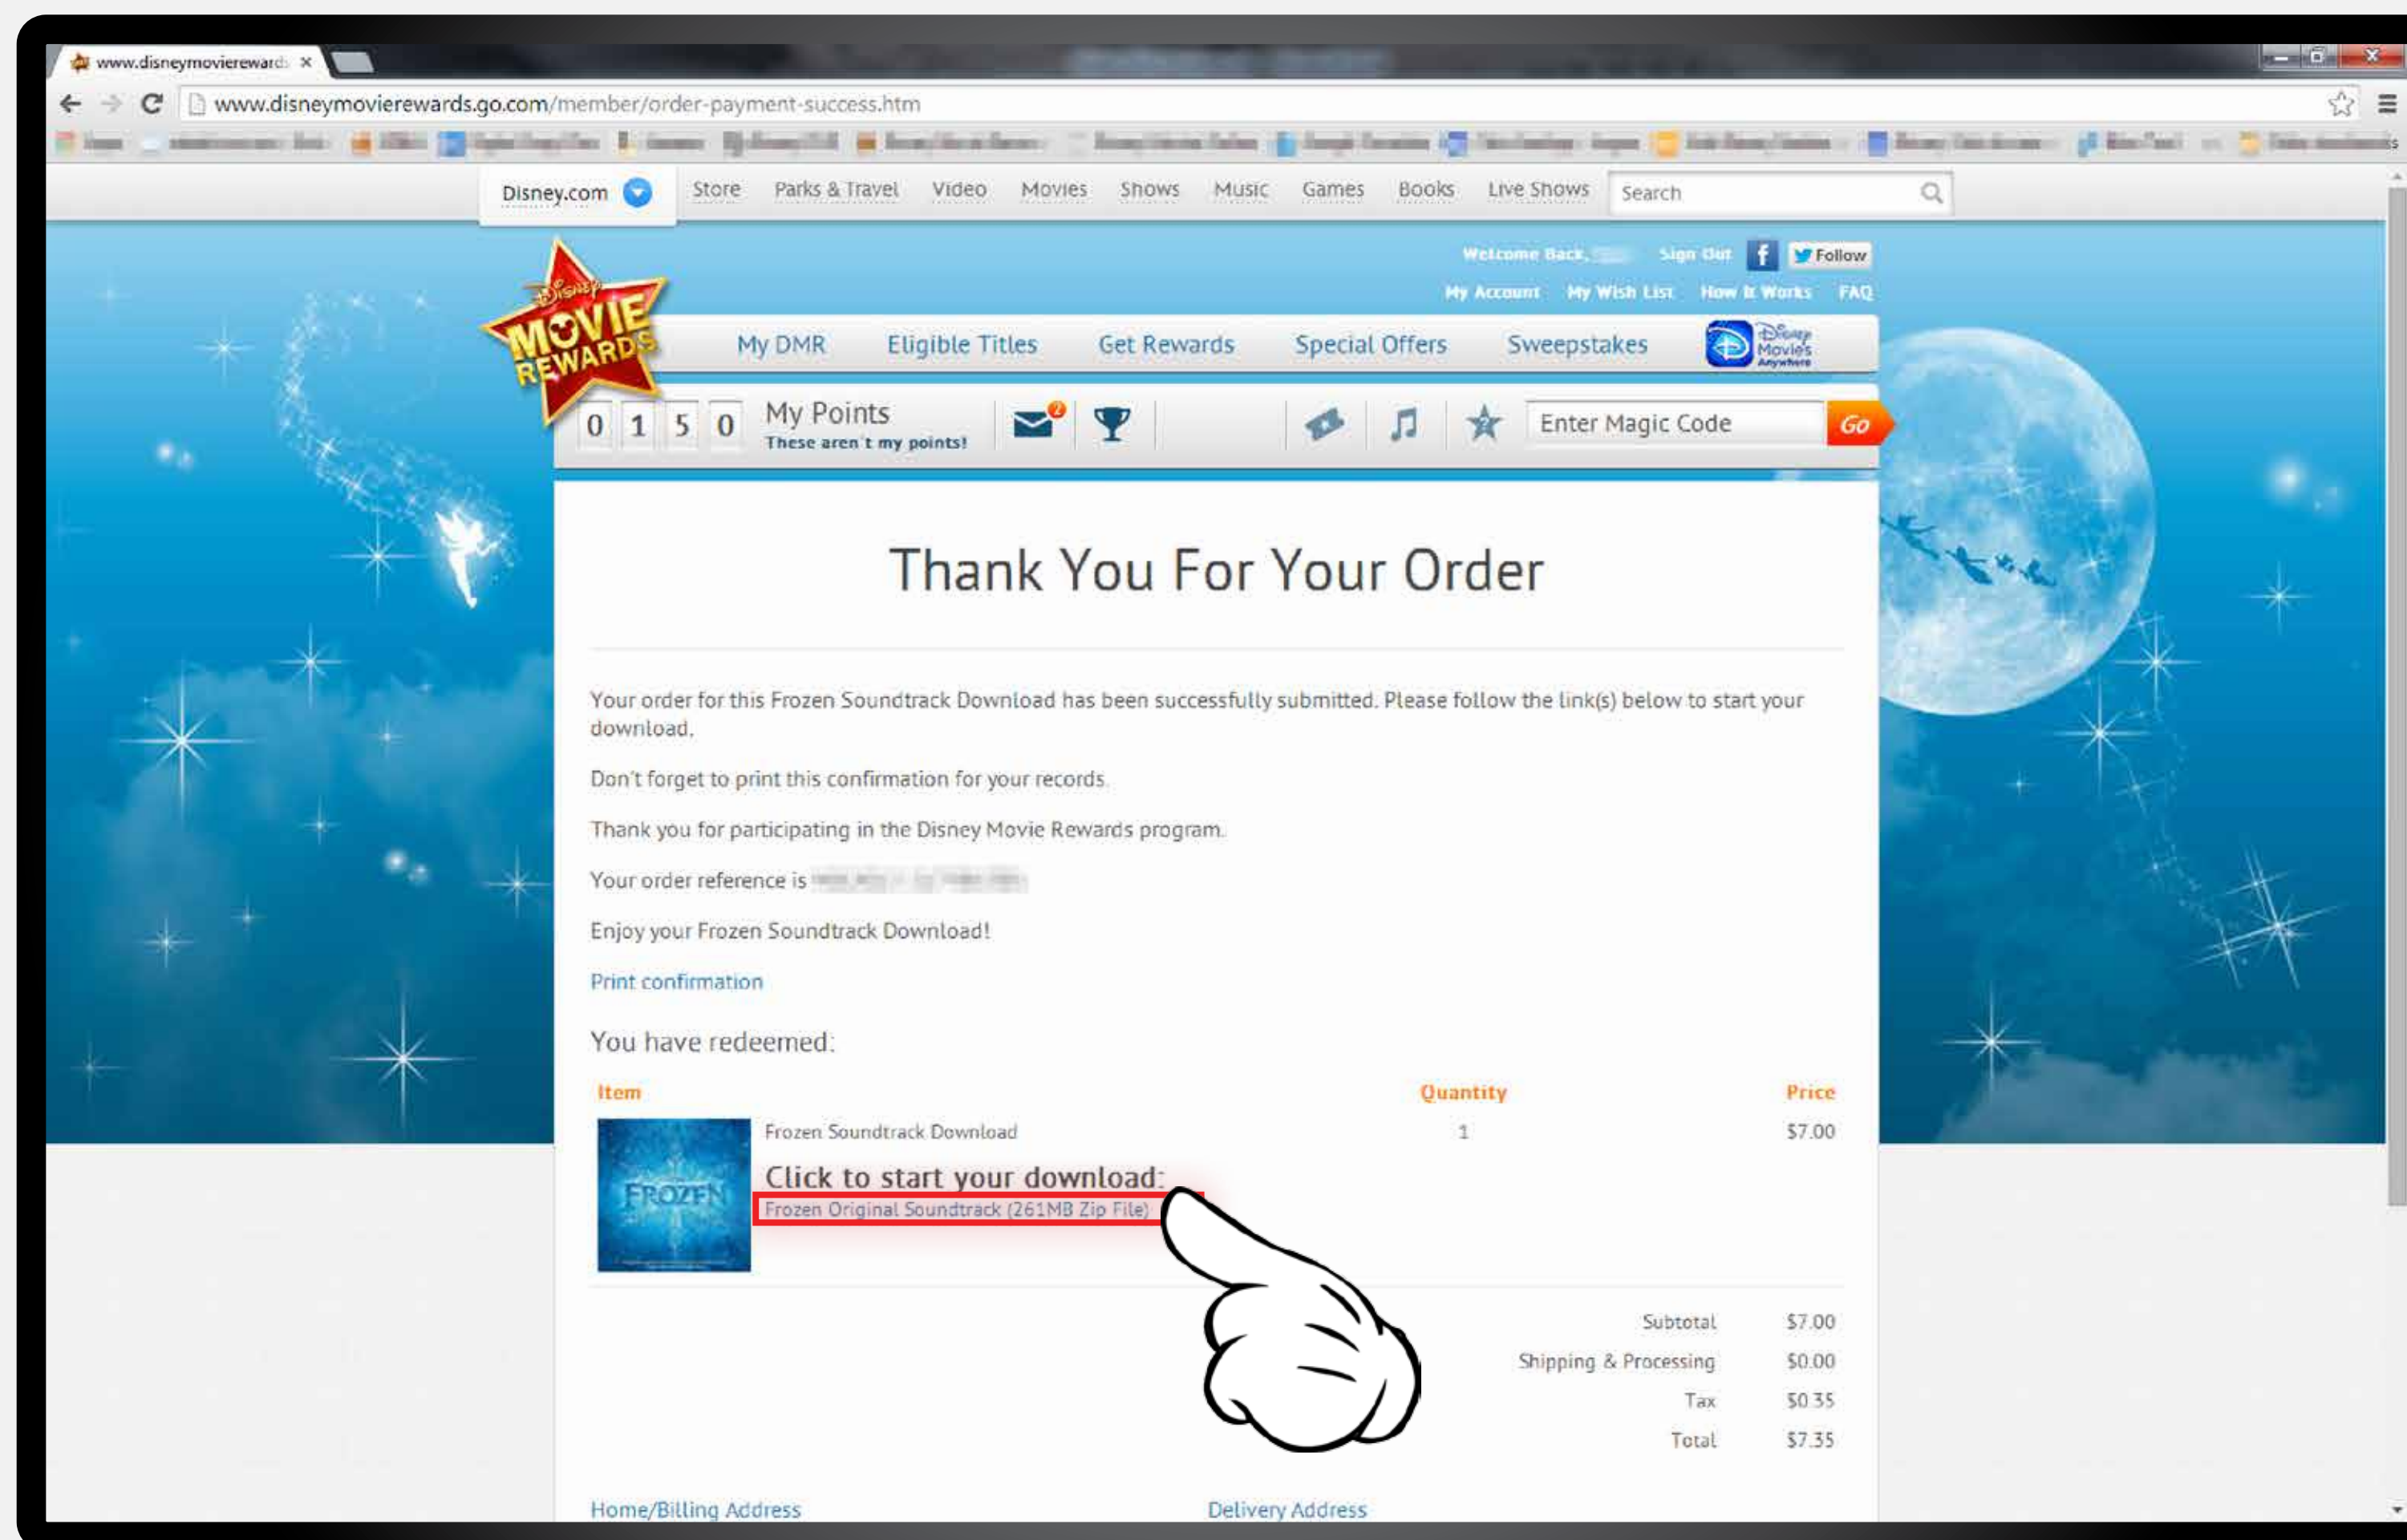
www.disneymoviereward: ×

www.disneymovierewards.go.com/member/order-payment-success.htm

Disney.com Store Parks & Travel Video Movies Shows Music Games Books Live Shows Search

Welcome Back, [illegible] Sign Out Follow

My Account My Wish List How It Works FAQ

Disney MOVIE REWARDS

My DMR Eligible Titles Get Rewards Special Offers Sweepstakes Disney Movies Anywhere

0 1 5 0 My Points These aren't my points!

2

Enter Magic Code Go

Thank You For Your Order

Your order for this Frozen Soundtrack Download has been successfully submitted. Please follow the link(s) below to start your download.

Don't forget to print this confirmation for your records.

Thank you for participating in the Disney Movie Rewards program.

Your order reference is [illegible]

Enjoy your Frozen Soundtrack Download!

Print confirmation

You have redeemed:

| Item | Quantity | Price |
|---|---|---|
| FROZEN Frozen Soundtrack Download<br>Click to start your download:<br>Frozen Original Soundtrack (261MB Zip File) | 1 | $7.00 |

| | |
|---|---|
| Subtotal | $7.00 |
| Shipping & Processing | $0.00 |
| Tax | $0.35 |
| Total | $7.35 |

Home/Billing Address Delivery Address